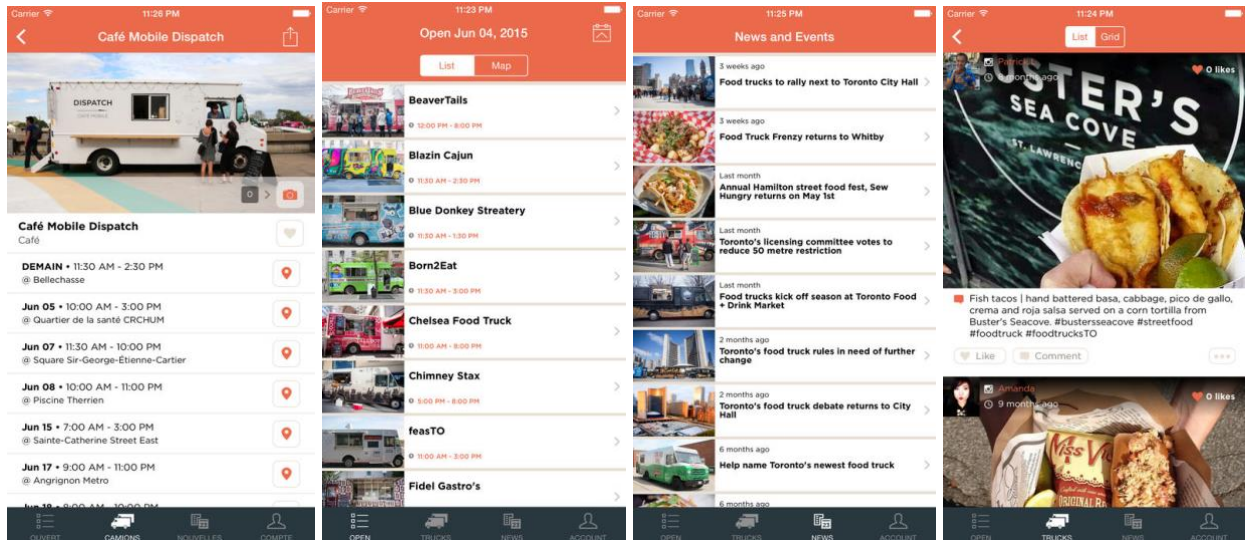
Carrier 11:26 PM
Café Mobile Dispatch
DISPATCH
CAFÉ MOBILE
0
Café Mobile Dispatch
Café
DEMAIN • 11:30 AM - 2:30 PM
@ Bellechasse
Jun 05 • 10:00 AM - 3:00 PM
@ Quartier de la santé CRCHUM
Jun 07 • 11:30 AM - 10:00 PM
@ Square Sir-George-Étienne-Cartier
Jun 08 • 10:00 AM - 11:00 PM
@ Piscine Therrien
Jun 15 • 7:00 AM - 3:00 PM
@ Sainte-Catherine Street East
Jun 17 • 9:00 AM - 11:00 PM
@ Angrignon Metro
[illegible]
OUVERT CAMIONS NOUVELLES COMPTE

Carrier 11:23 PM
Open Jun 04, 2015
List Map
BeaverTails
12:00 PM - 8:00 PM
Blazin Cajun
11:30 AM - 2:30 PM
Blue Donkey Streatery
11:30 AM - 1:30 PM
Born2Eat
11:30 AM - 3:00 PM
Chelsea Food Truck
11:00 AM - 8:00 PM
Chimney Stax
5:00 PM - 8:00 PM
feasTO
11:00 AM - 3:00 PM
Fidel Gastro's
OPEN TRUCKS NEWS ACCOUNT

Carrier 11:25 PM
News and Events
3 weeks ago
Food trucks to rally next to Toronto City Hall
3 weeks ago
Food Truck Frenzy returns to Whitby
Last month
Annual Hamilton street food fest, Sew Hungry returns on May 1st
Last month
Toronto's licensing committee votes to reduce 50 metre restriction
Last month
Food trucks kick off season at Toronto Food + Drink Market
2 months ago
Toronto's food truck rules in need of further change
2 months ago
Toronto's food truck debate returns to City Hall
6 months ago
Help name Toronto's newest food truck
6 months ago
OPEN TRUCKS NEWS ACCOUNT

Carrier 11:24 PM
List Grid
Patrick
9 months ago
0 likes
Fish tacos | hand battered basa, cabbage, pico de gallo, crema and roja salsa served on a corn tortilla from Buster's Seacove. #busterssseacove #streetfood #foodtruck #foodtrucksTO
Like Comment
Amanda
9 months ago
0 likes
OPEN TRUCKS NEWS ACCOUNT